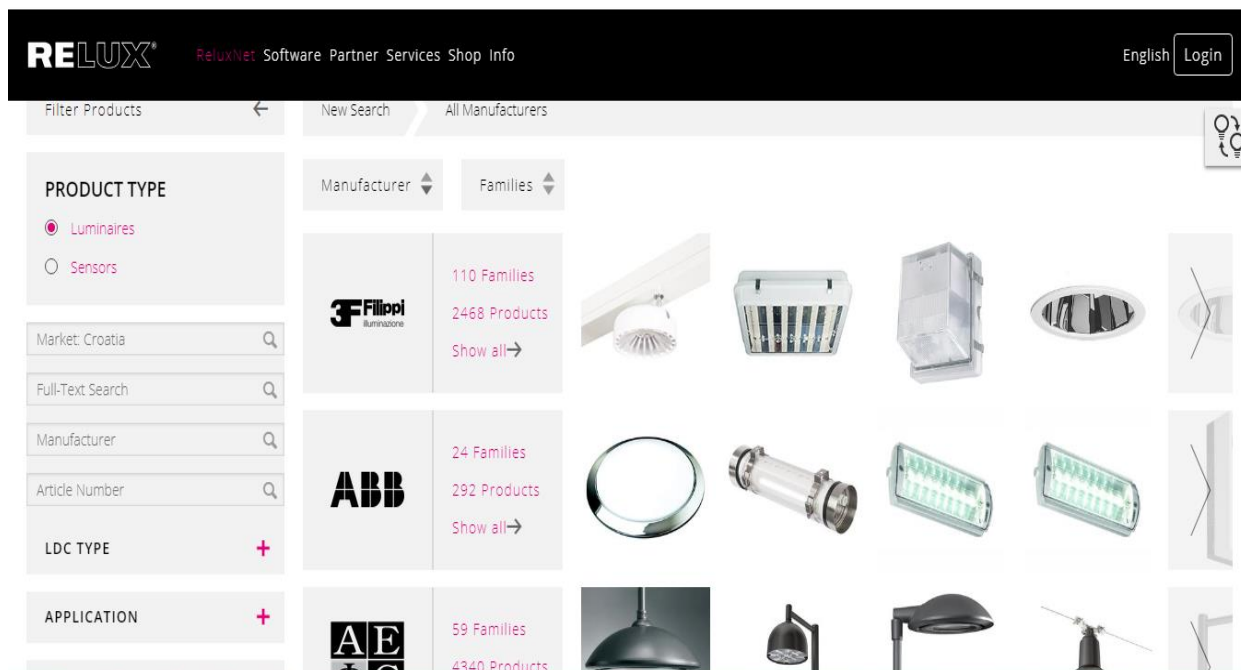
RELUX®

ReluxNet Software Partner Services Shop Info

English Login

Filter Products ←

New Search All Manufacturers

PRODUCT TYPE

Luminaires

Sensors

Manufacturer

Families

3F Filippi illuminazione

110 Families

2468 Products

Show all→

Market: Croatia

Full-Text Search

Manufacturer

Article Number

ABB

24 Families

292 Products

Show all→

LDC TYPE +

APPLICATION +

AE

59 Families

4340 Products